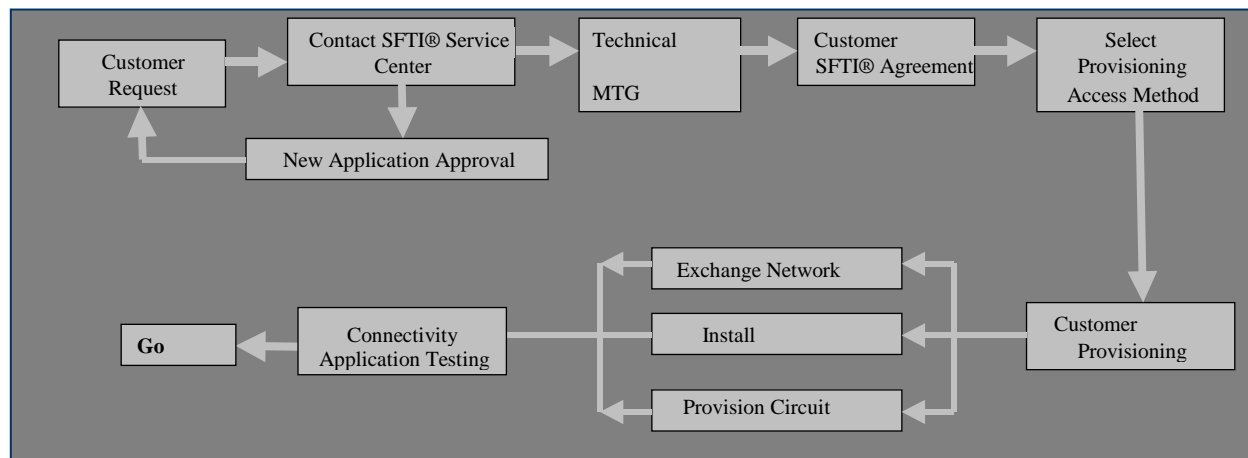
Customer Request

Contact SFTI® Service Center

Technical

MTG

Customer SFTI® Agreement

Select Provisioning Access Method

New Application Approval

Exchange Network

Install

Provision Circuit

Customer Provisioning

Connectivity Application Testing

Go